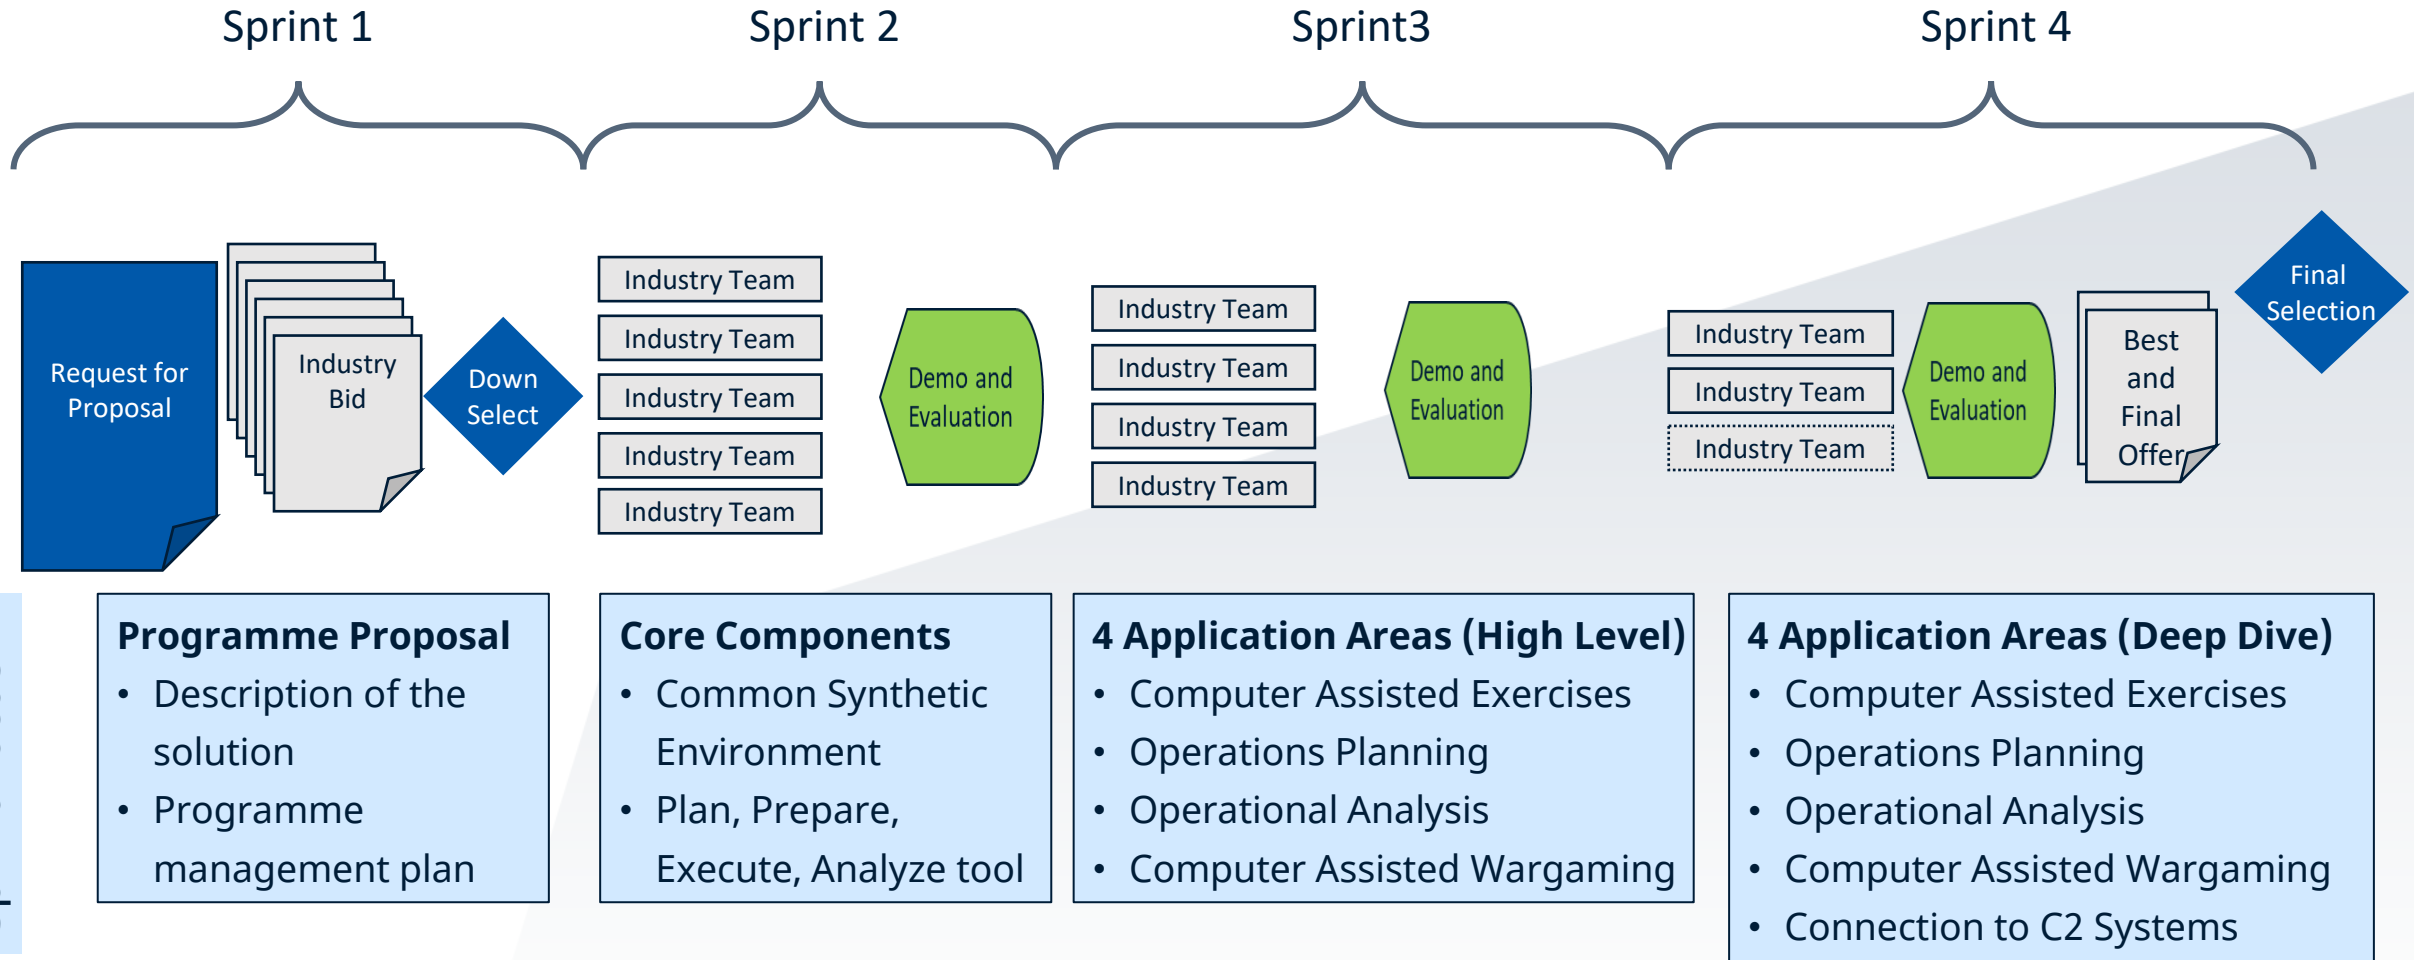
Sprint 1

Sprint 2

Sprint3

Sprint 4

Request for Proposal

Industry Bid

Down Select

Industry Team
Industry Team
Industry Team
Industry Team
Industry Team

Demo and Evaluation

Industry Team
Industry Team
Industry Team
Industry Team

Demo and Evaluation

Industry Team
Industry Team
Industry Team

Demo and Evaluation

Best and Final Offer

Final Selection

**Programme Proposal**
- Description of the solution
- Programme management plan

**Core Components**
- Common Synthetic Environment
- Plan, Prepare, Execute, Analyze tool

**4 Application Areas (High Level)**
- Computer Assisted Exercises
- Operations Planning
- Operational Analysis
- Computer Assisted Wargaming

**4 Application Areas (Deep Dive)**
- Computer Assisted Exercises
- Operations Planning
- Operational Analysis
- Computer Assisted Wargaming
- Connection to C2 Systems